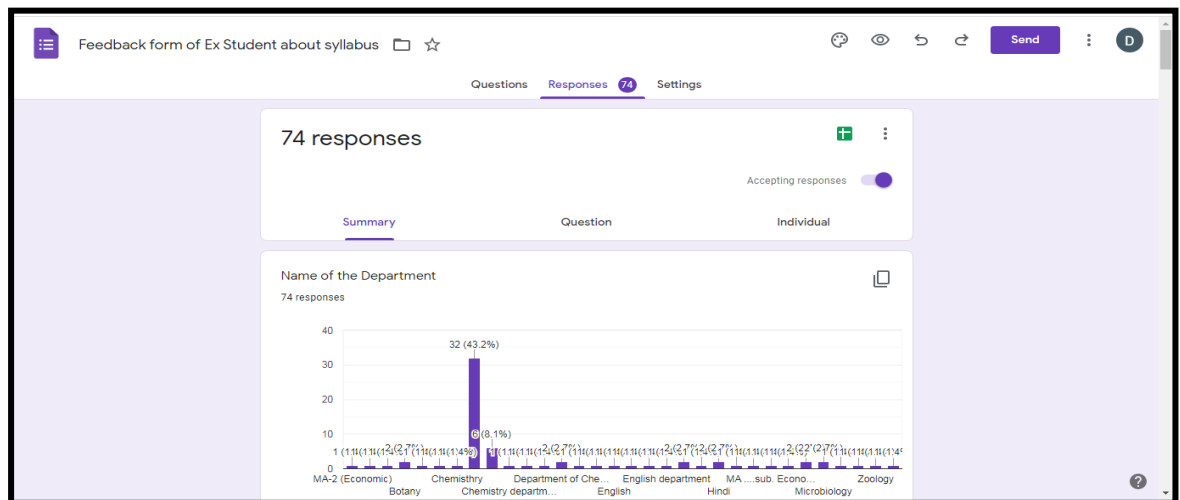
Feedback form of Ex Student about syllabus

Send

D

Questions Responses 74 Settings

74 responses

Accepting responses

Summary Question Individual

Name of the Department

74 responses

40

30

20

10

0

32 (43.2%)

6 (8.1%)

MA-2 (Economic) Botany Chemisthry Chemistry departm... Department of Che... English English department Hindi MA ....sub. Econo... Microbiology Zoology

?